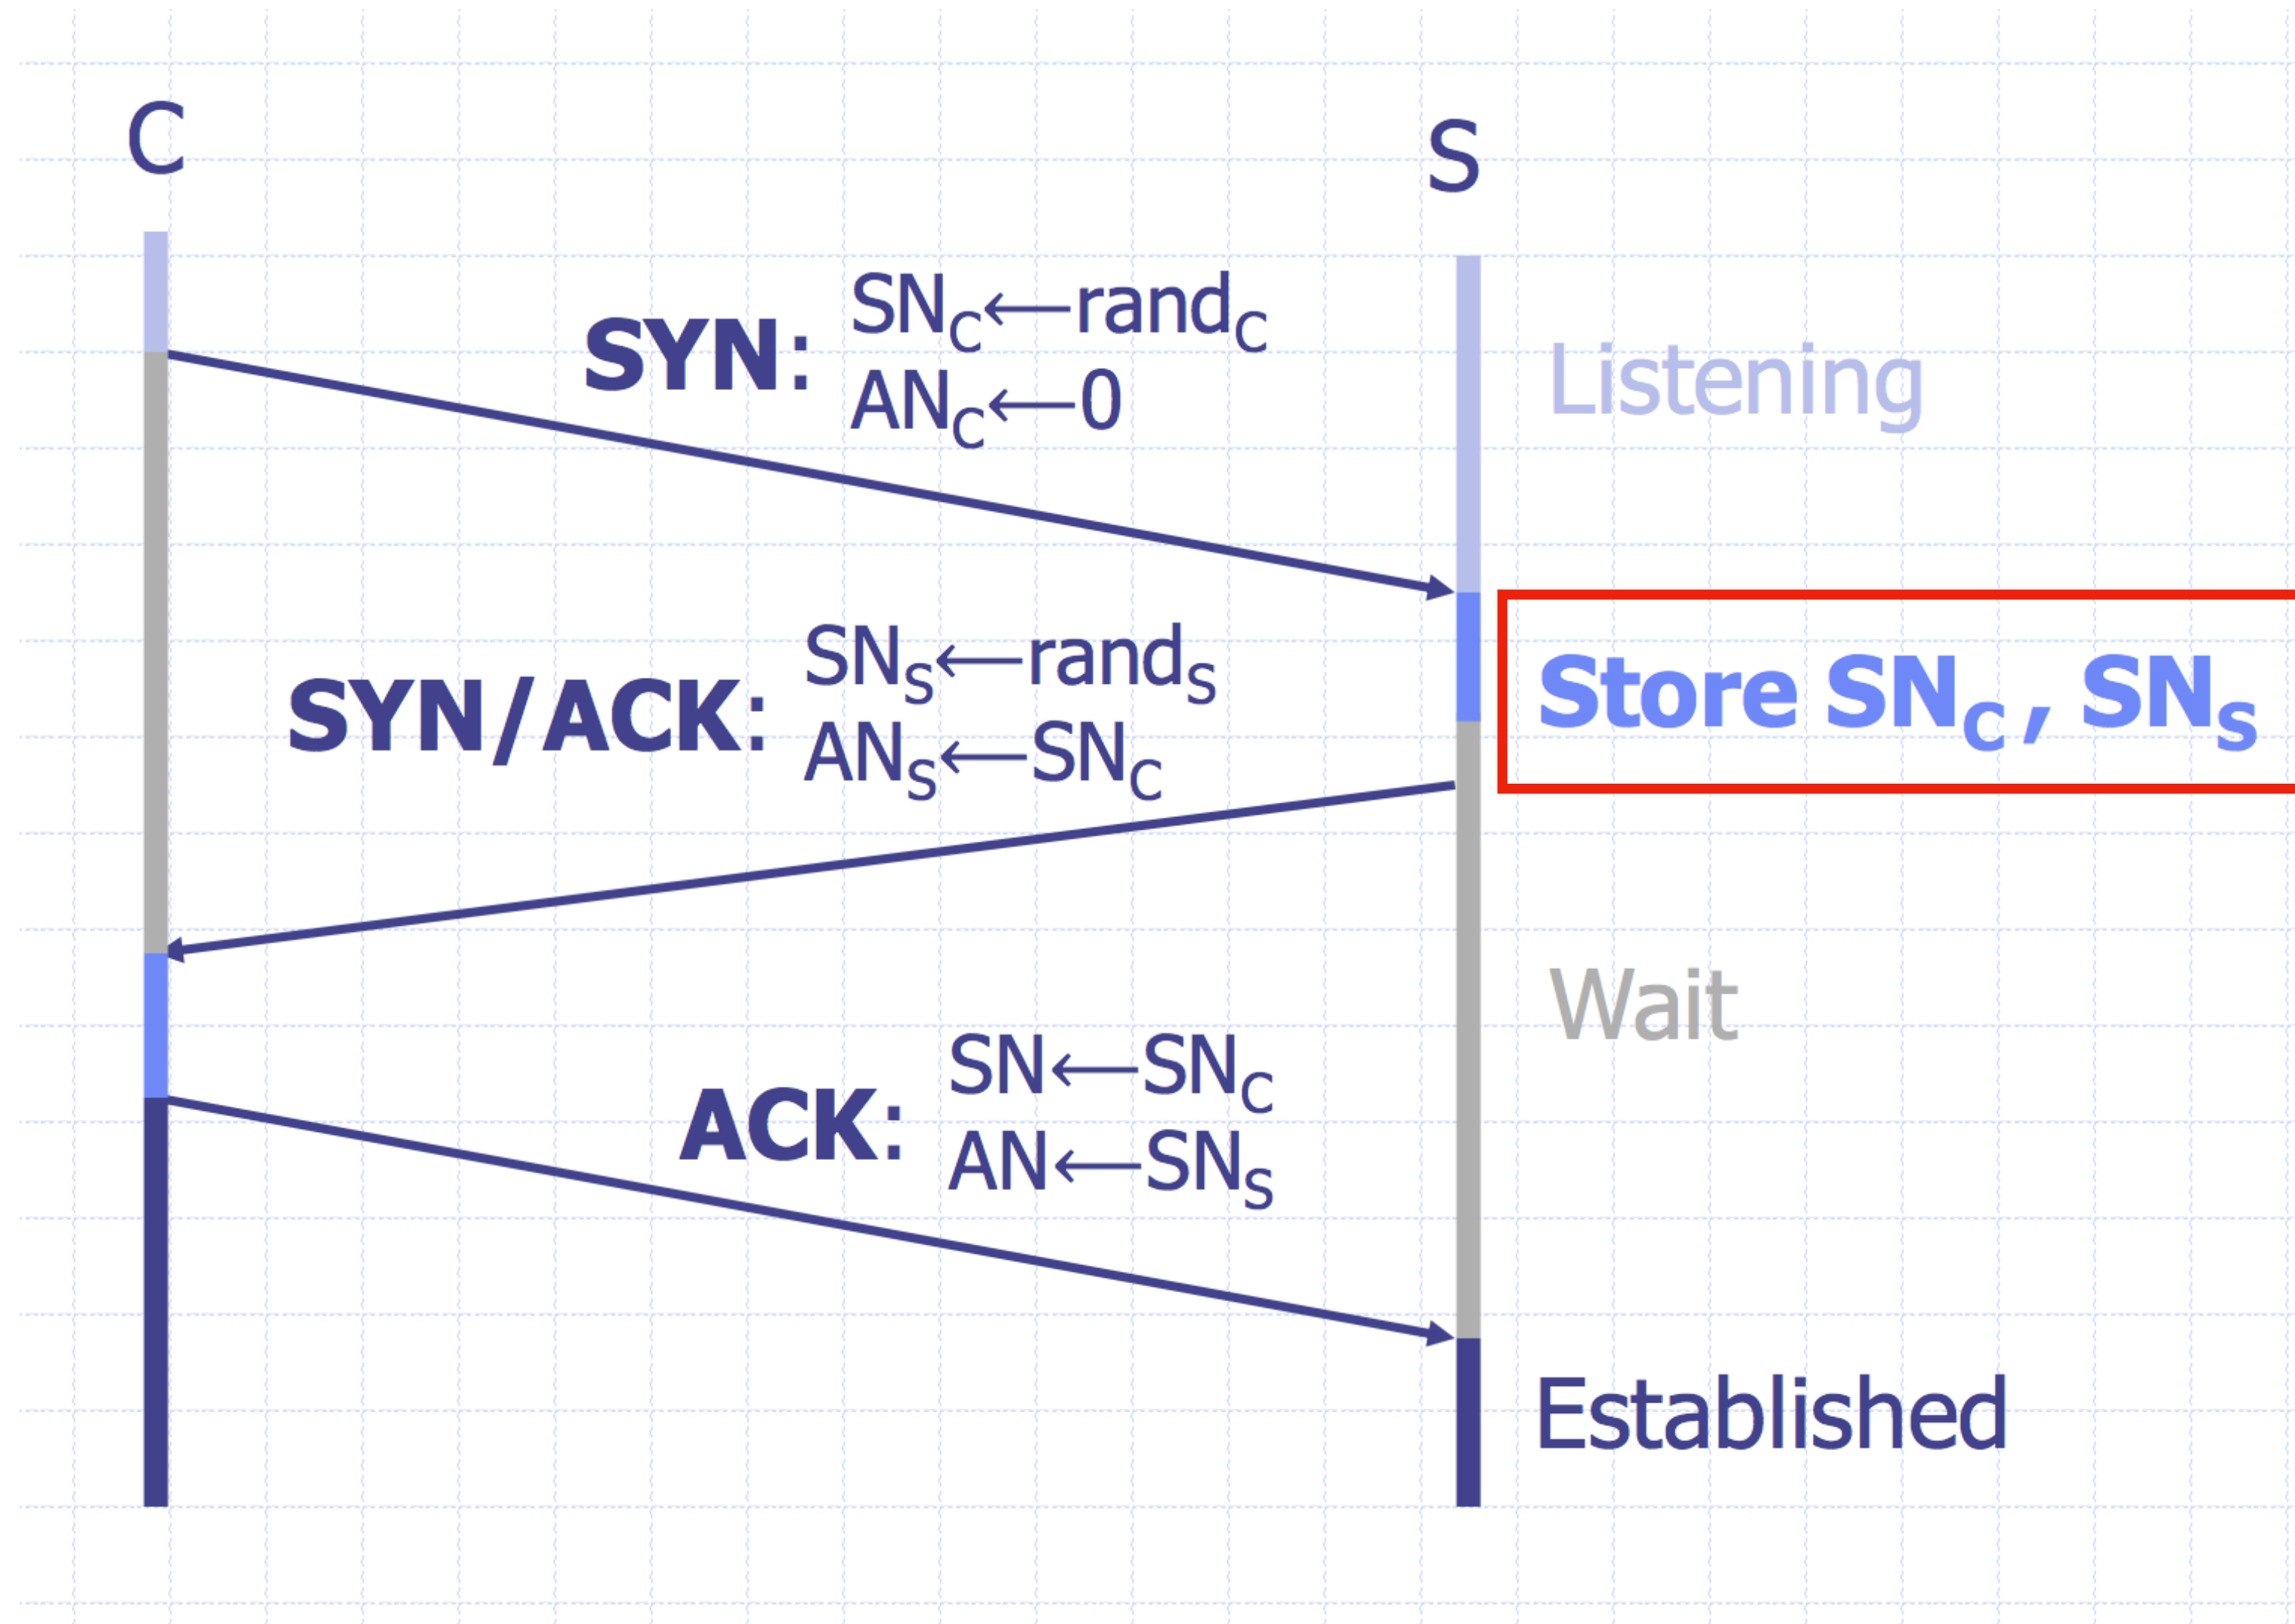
C

S

SYN: $SN_C \leftarrow rand_C$
$AN_C \leftarrow 0$

Listening

SYN/ACK: $SN_S \leftarrow rand_S$
$AN_S \leftarrow SN_C$

Store $SN_C$, $SN_S$

Wait

ACK: $SN \leftarrow SN_C$
$AN \leftarrow SN_S$

Established